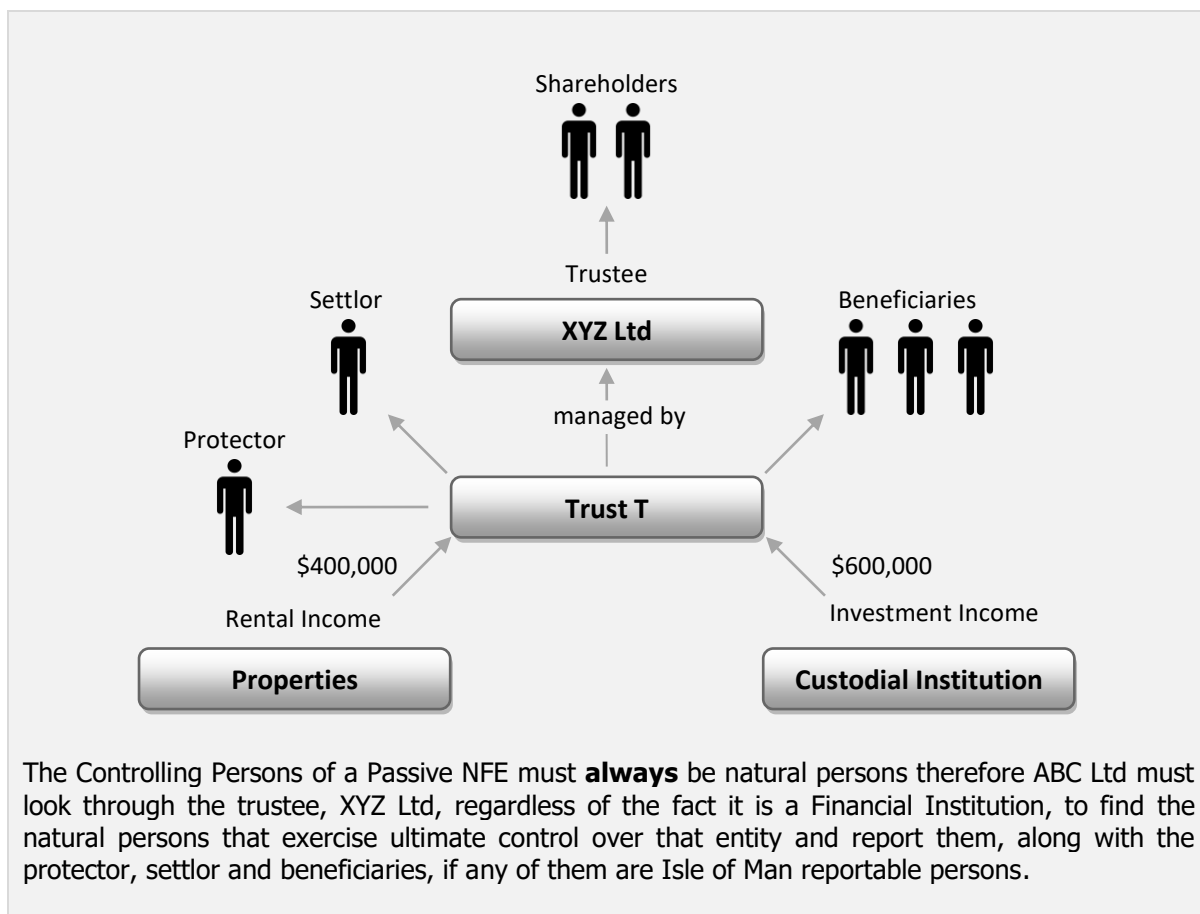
Shareholders

Trustee

XYZ Ltd

Settlor

Beneficiaries

managed by

Protector

Trust T

\$400,000

\$600,000

Rental Income

Investment Income

Properties

Custodial Institution

The Controlling Persons of a Passive NFE must **always** be natural persons therefore ABC Ltd must look through the trustee, XYZ Ltd, regardless of the fact it is a Financial Institution, to find the natural persons that exercise ultimate control over that entity and report them, along with the protector, settlor and beneficiaries, if any of them are Isle of Man reportable persons.